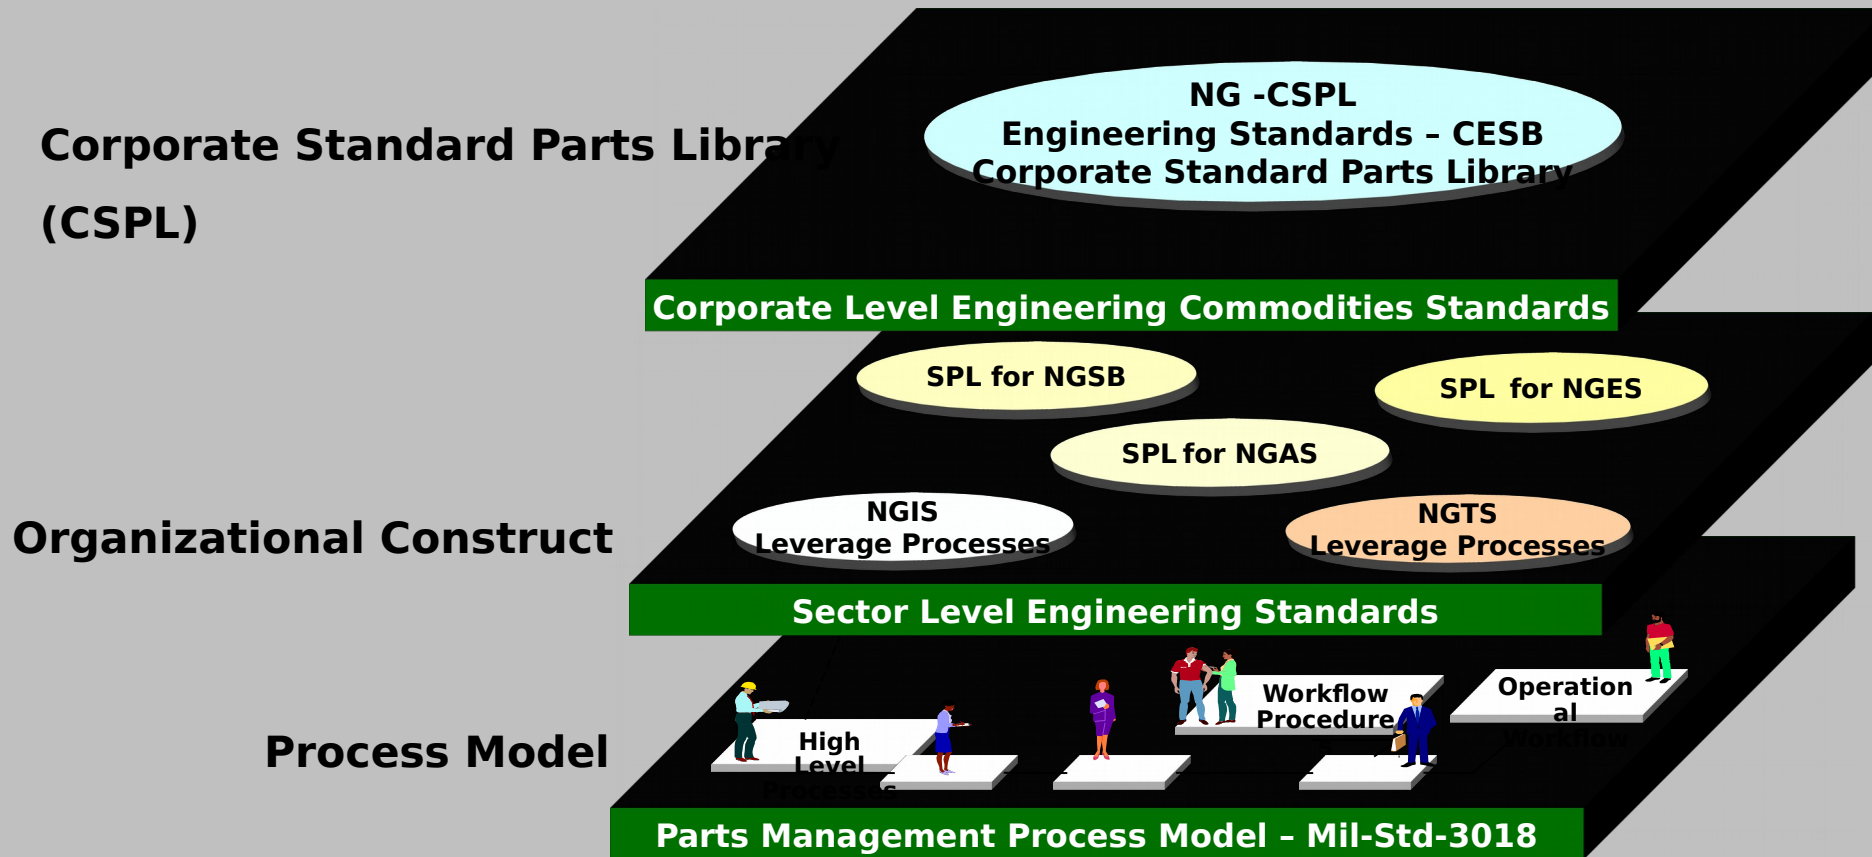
Corporate Standard Parts Library (CSPL)

NG -CSPL
Engineering Standards – CESB
Corporate Standard Parts Library

Corporate Level Engineering Commodities Standards

SPL for NGSB

SPL for NGES

SPL for NGAS

Organizational Construct

NGIS
Leverage Processes

NGTS
Leverage Processes

Sector Level Engineering Standards

Process Model

High Level Process

Workflow Procedure

Operational Workflow

Parts Management Process Model – Mil-Std-3018